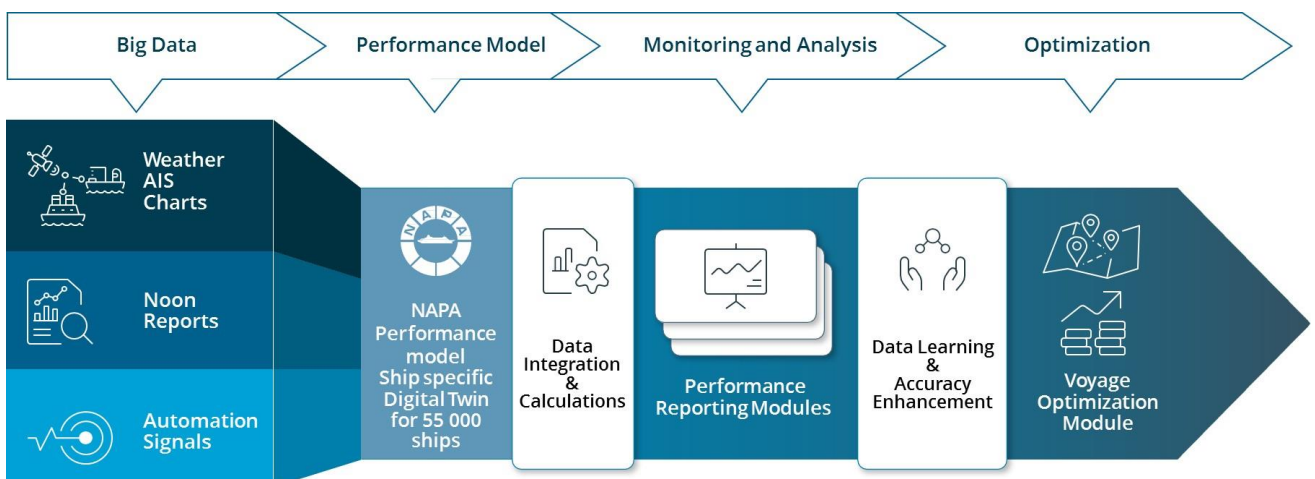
Big Data

Performance Model

Monitoring and Analysis

Optimization

Weather
AIS
Charts

Noon
Reports

Automation
Signals

NAPA

NAPA
Performance
model
Ship specific
Digital Twin
for 55 000
ships

Data
Integration
&
Calculations

Performance
Reporting Modules

Data Learning
&
Accuracy
Enhancement

Voyage
Optimization
Module